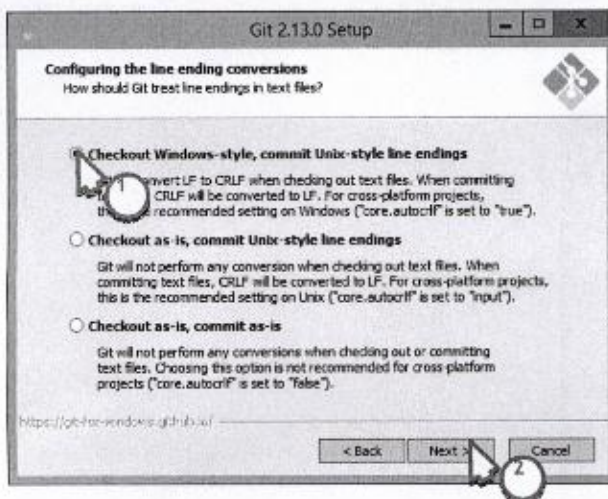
Git 2.13.0 Setup

Configuring the line ending conversions
How should Git treat line endings in text files?

Checkout Windows-style, commit Unix-style line endings

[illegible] convert LF to CRLF when checking out text files. When committing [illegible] CRLF will be converted to LF. For cross-platform projects, th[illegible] recommended setting on Windows ("core.autocrlf" is set to "true").

1

Checkout as-is, commit Unix-style line endings

Git will not perform any conversion when checking out text files. When commiting text files, CRLF will be converted to LF. For cross-platform projects, this is the recommended setting on Unix ("core.autocrlf" is set to "input").

Checkout as-is, commit as-is

Git will not perform any conversions when checking out or committing text files. Choosing this option is not recommended for cross-platform projects ("core.autocrlf" is set to "false").

https://git-for-windows.github.io/

< Back    Next >    Cancel

2